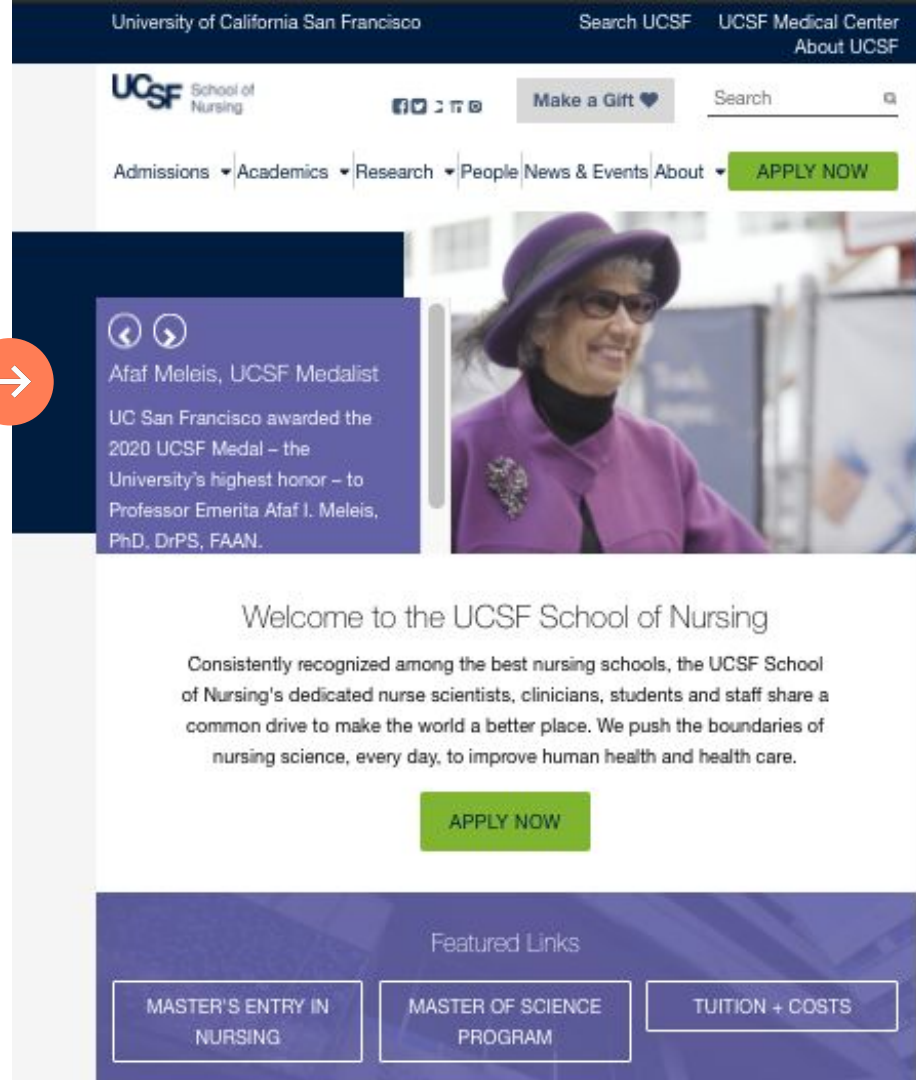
University of California San Francisco

Search UCSF

UCSF Medical Center

About UCSF

UCSF School of Nursing

Make a Gift

Search

Admissions Academics Research People News & Events About

APPLY NOW

Afaf Meleis, UCSF Medalist

UC San Francisco awarded the 2020 UCSF Medal – the University's highest honor – to Professor Emerita Afaf I. Meleis, PhD, DrPS, FAAN.

Welcome to the UCSF School of Nursing

Consistently recognized among the best nursing schools, the UCSF School of Nursing's dedicated nurse scientists, clinicians, students and staff share a common drive to make the world a better place. We push the boundaries of nursing science, every day, to improve human health and health care.

APPLY NOW

Featured Links

MASTER'S ENTRY IN NURSING

MASTER OF SCIENCE PROGRAM

TUITION + COSTS